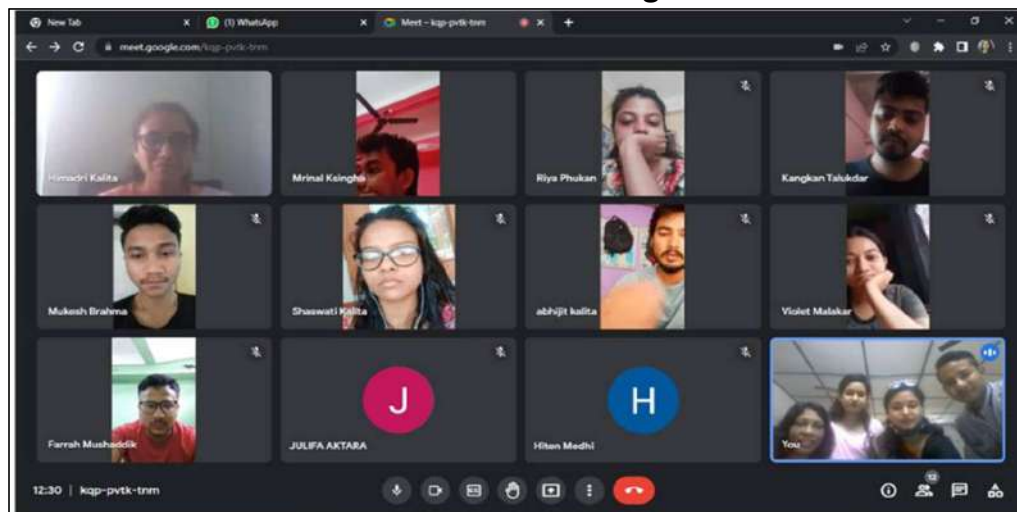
New Tab
(1) WhatsApp
Meet – kqp-pvtk-tnm
meet.google.com/kqp-pvtk-tnm

Himadri Kalita
Mrinal Ksingha
Riya Phukan
Kangkan Talukdar
Mukesh Brahma
Shaswati Kalita
abhijit kalita
Violet Malakar
Farrah Mushaddik
J
JULIFA AKTARA
H
Hiten Medhi
You

12:30 | kqp-pvtk-tnm
12